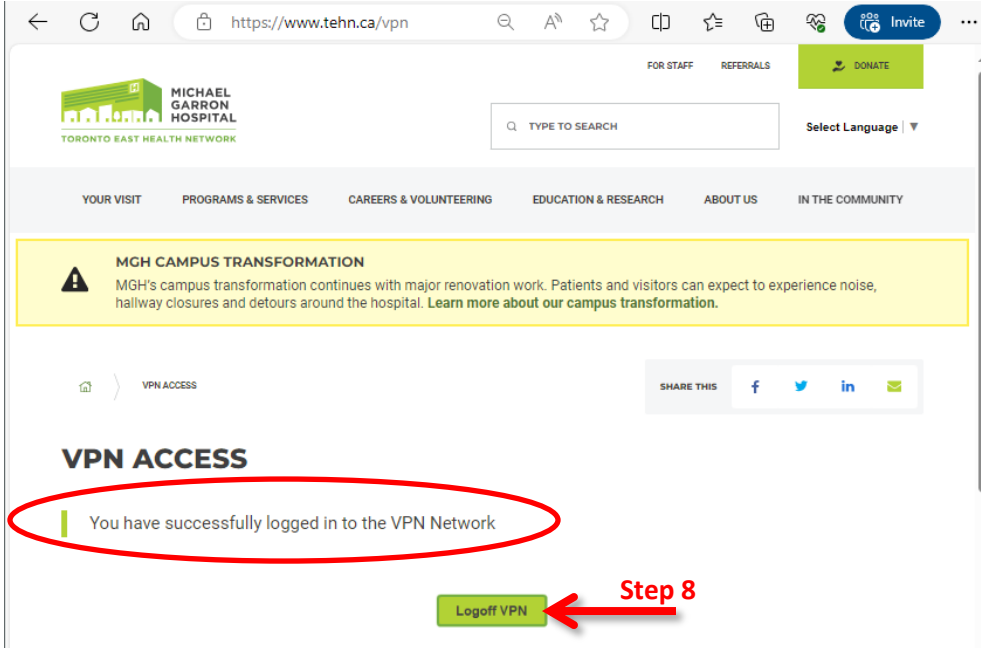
https://www.tehn.ca/vpn

Invite

FOR STAFF REFERRALS DONATE

MICHAEL GARRON HOSPITAL
TORONTO EAST HEALTH NETWORK

TYPE TO SEARCH

Select Language | ▼

YOUR VISIT PROGRAMS & SERVICES CAREERS & VOLUNTEERING EDUCATION & RESEARCH ABOUT US IN THE COMMUNITY

MGH CAMPUS TRANSFORMATION

MGH's campus transformation continues with major renovation work. Patients and visitors can expect to experience noise, hallway closures and detours around the hospital. Learn more about our campus transformation.

VPN ACCESS

SHARE THIS

VPN ACCESS

You have successfully logged in to the VPN Network

Step 8

Logoff VPN